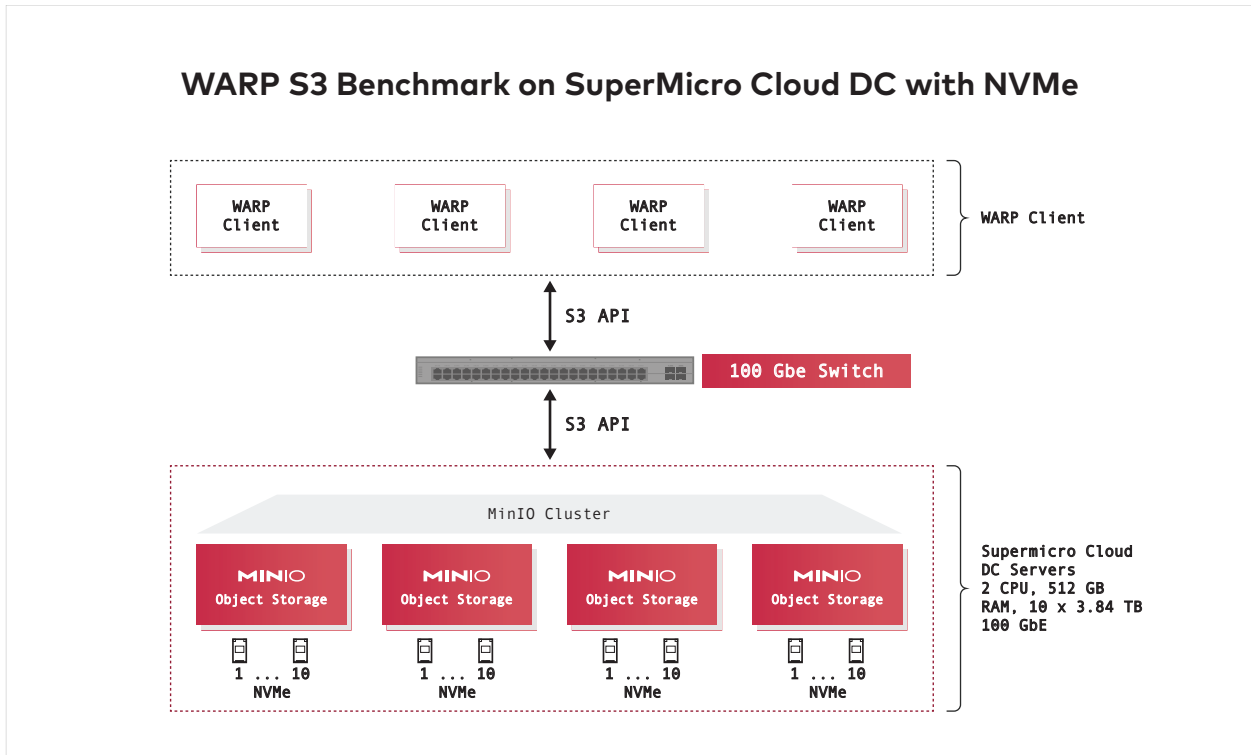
WARP S3 Benchmark on SuperMicro Cloud DC with NVMe

WARP Client

WARP Client

WARP Client

WARP Client

WARP Client

S3 API

100 Gbe Switch

S3 API

MinIO Cluster

MINIO
Object Storage

MINIO
Object Storage

MINIO
Object Storage

MINIO
Object Storage

1 ... 10
NVMe

1 ... 10
NVMe

1 ... 10
NVMe

1 ... 10
NVMe

Supermicro Cloud DC Servers
2 CPU, 512 GB RAM, 10 x 3.84 TB
100 GbE